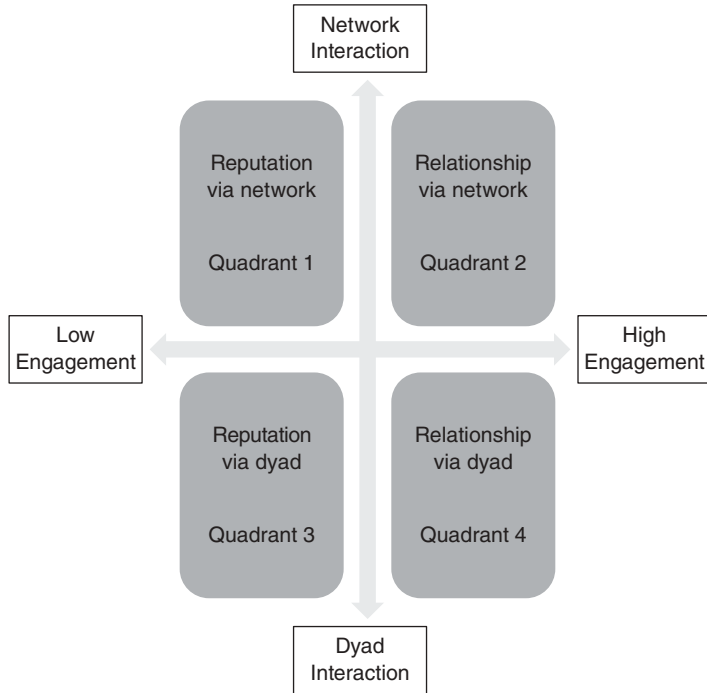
Network Interaction

Reputation via network

Quadrant 1

Relationship via network

Quadrant 2

Low Engagement

High Engagement

Reputation via dyad

Quadrant 3

Relationship via dyad

Quadrant 4

Dyad Interaction